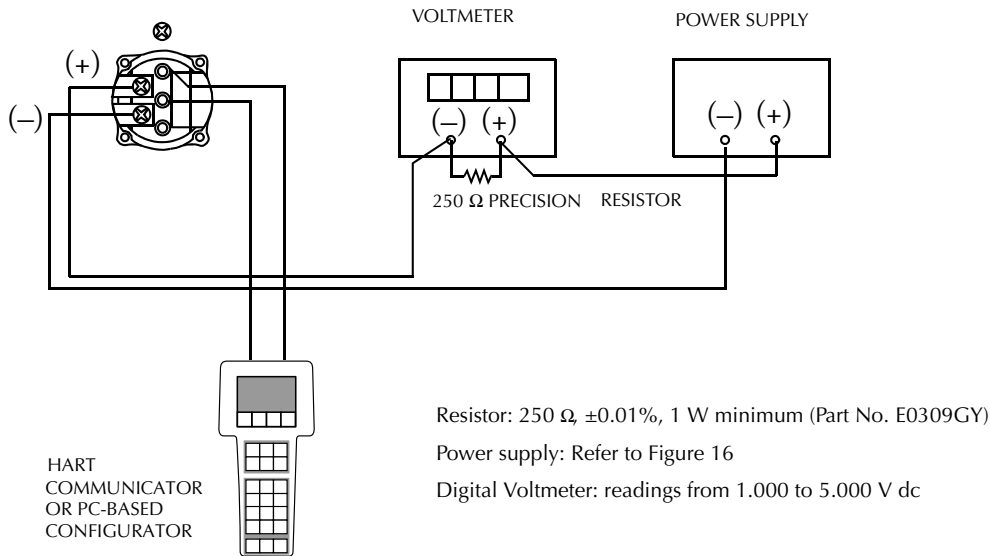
VOLTMETER

POWER SUPPLY

(+)

(–)

(–) (+)

(–) (+)

250 Ω PRECISION RESISTOR

HART COMMUNICATOR OR PC-BASED CONFIGURATOR

Resistor: 250 Ω, ±0.01%, 1 W minimum (Part No. E0309GY)

Power supply: Refer to Figure 16

Digital Voltmeter: readings from 1.000 to 5.000 V dc